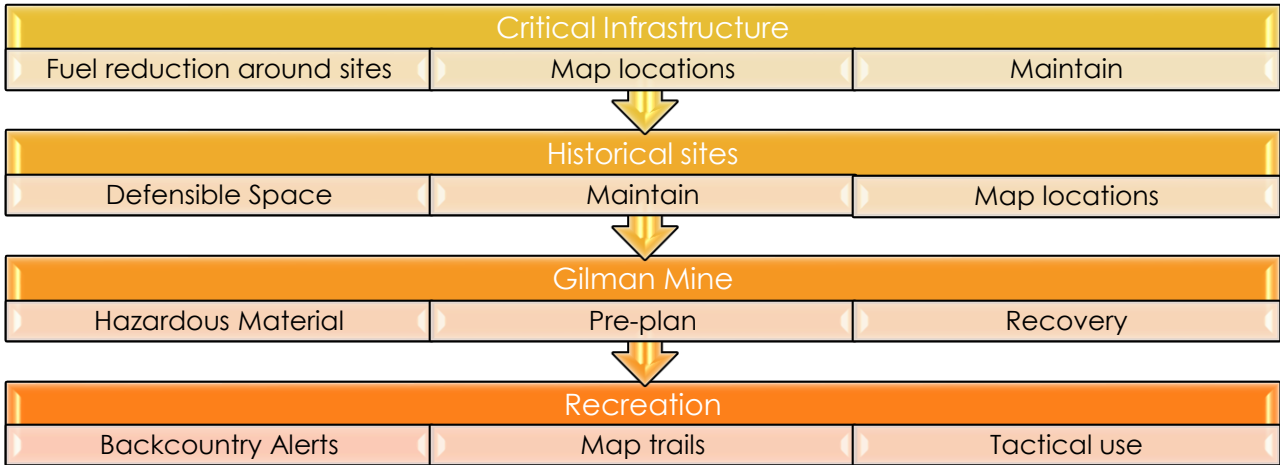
Critical Infrastructure

| Fuel reduction around sites | Map locations | Maintain |
|---|---|---|

Historical sites

| Defensible Space | Maintain | Map locations |
|---|---|---|

Gilman Mine

| Hazardous Material | Pre-plan | Recovery |
|---|---|---|

Recreation

| Backcountry Alerts | Map trails | Tactical use |
|---|---|---|